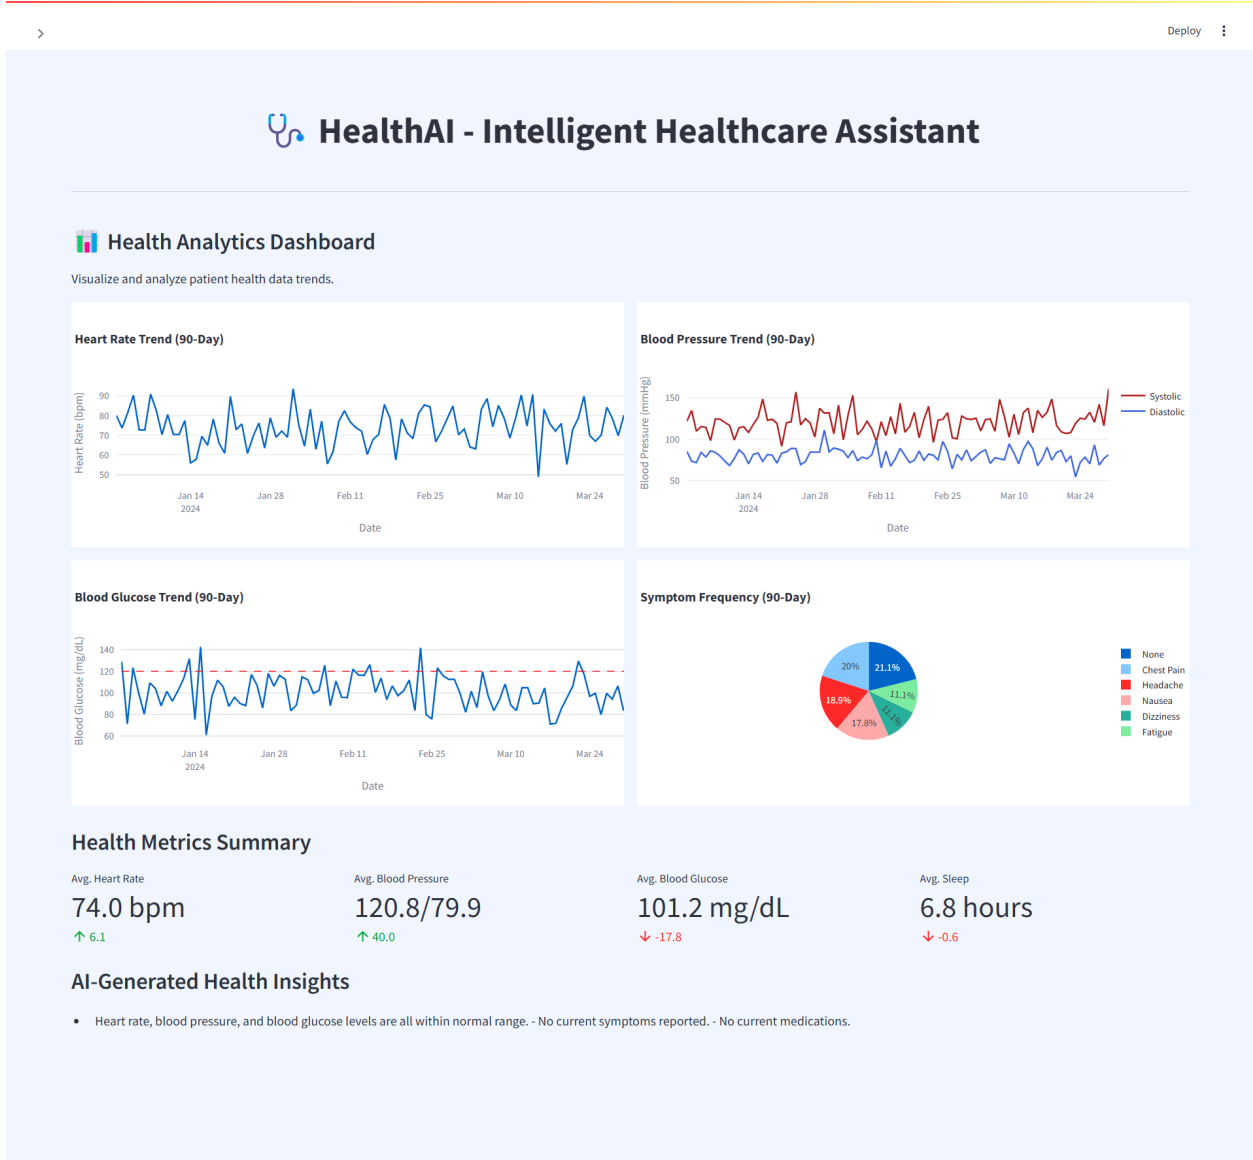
>

Deploy ⋮

HealthAI - Intelligent Healthcare Assistant

Health Analytics Dashboard

Visualize and analyze patient health data trends.

Heart Rate Trend (90-Day)

Heart Rate (bpm)
90
80
70
60
50
Jan 14 2024
Jan 28
Feb 11
Feb 25
Mar 10
Mar 24
Date

Blood Pressure Trend (90-Day)

Blood Pressure (mmHg)
150
100
50
Jan 14 2024
Jan 28
Feb 11
Feb 25
Mar 10
Mar 24
Date
Systolic
Diastolic

Blood Glucose Trend (90-Day)

Blood Glucose (mg/dL)
140
120
100
80
60
Jan 14 2024
Jan 28
Feb 11
Feb 25
Mar 10
Mar 24
Date

Symptom Frequency (90-Day)

20%
21.1%
11.1%
11.1%
17.8%
18.9%
None
Chest Pain
Headache
Nausea
Dizziness
Fatigue

Health Metrics Summary

Avg. Heart Rate
74.0 bpm
↑ 6.1

Avg. Blood Pressure
120.8/79.9
↑ 40.0

Avg. Blood Glucose
101.2 mg/dL
↓ -17.8

Avg. Sleep
6.8 hours
↓ -0.6

AI-Generated Health Insights

• Heart rate, blood pressure, and blood glucose levels are all within normal range. - No current symptoms reported. - No current medications.